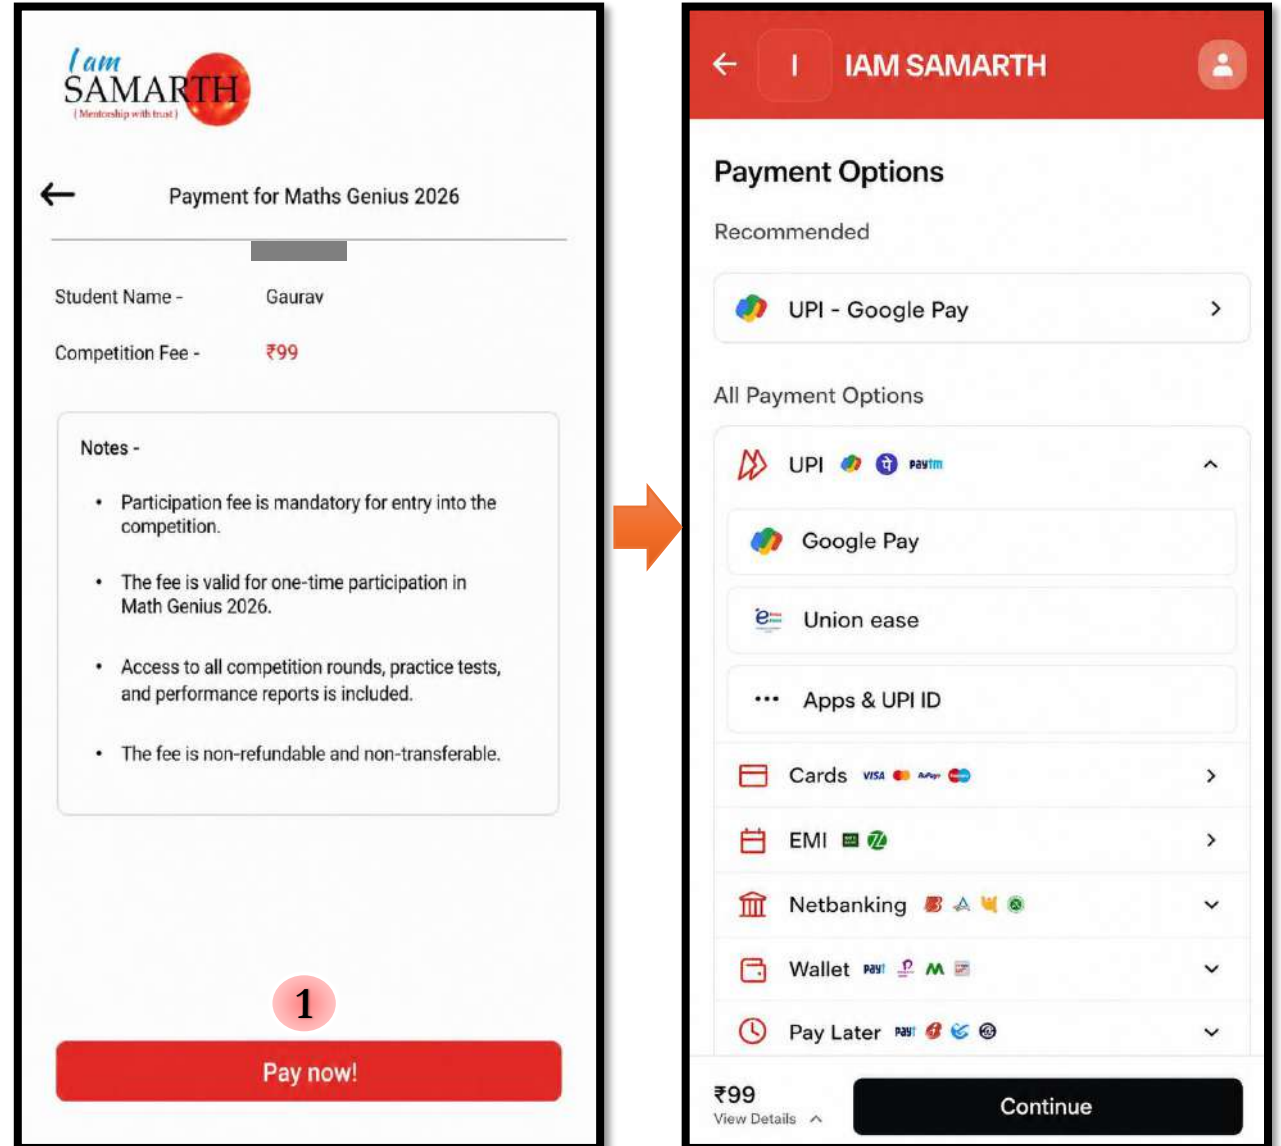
I am SAMARTH
( Mentorship with trust )

Payment for Maths Genius 2026

Student Name - Gaurav

Competition Fee - ₹99

Notes -

- Participation fee is mandatory for entry into the competition.
- The fee is valid for one-time participation in Math Genius 2026.
- Access to all competition rounds, practice tests, and performance reports is included.
- The fee is non-refundable and non-transferable.

1

Pay now!

I IAM SAMARTH

Payment Options

Recommended

UPI - Google Pay

All Payment Options

UPI Paytm

Google Pay

Union ease

Apps & UPI ID

Cards VISA

EMI

Netbanking

Wallet

Pay Later

₹99
View Details

Continue